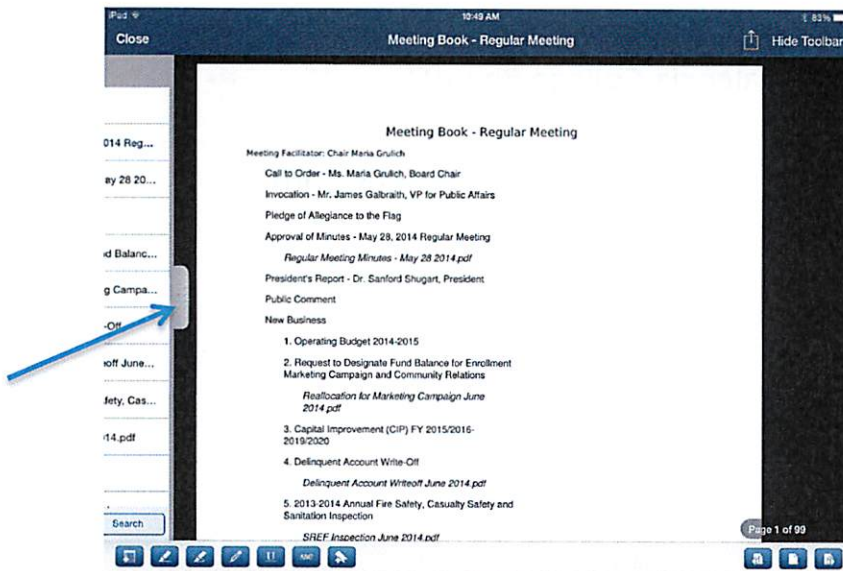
iPad
10:49 AM
83%
Close
Meeting Book - Regular Meeting
Hide Toolbar

014 Reg...
ay 28 20...
d Balanc...
g Campa...
-Off
off June...
fety, Cas...
14.pdf
Search

Meeting Book - Regular Meeting

Meeting Facilitator: Chair Maria Grulich

Call to Order - Ms. Maria Grulich, Board Chair

Invocation - Mr. James Galbraith, VP for Public Affairs

Pledge of Allegiance to the Flag

Approval of Minutes - May 28, 2014 Regular Meeting

Regular Meeting Minutes - May 28 2014.pdf

President's Report - Dr. Sanford Shugart, President

Public Comment

New Business

1. Operating Budget 2014-2015

2. Request to Designate Fund Balance for Enrollment Marketing Campaign and Community Relations

Reallocation for Marketing Campaign June 2014.pdf

3. Capital Improvement (CIP) FY 2015/2016-2019/2020

4. Delinquent Account Write-Off

Delinquent Account Writeoff June 2014.pdf

5. 2013-2014 Annual Fire Safety, Casualty Safety and Sanitation Inspection

SREF Inspection June 2014.pdf

Page 1 of 99